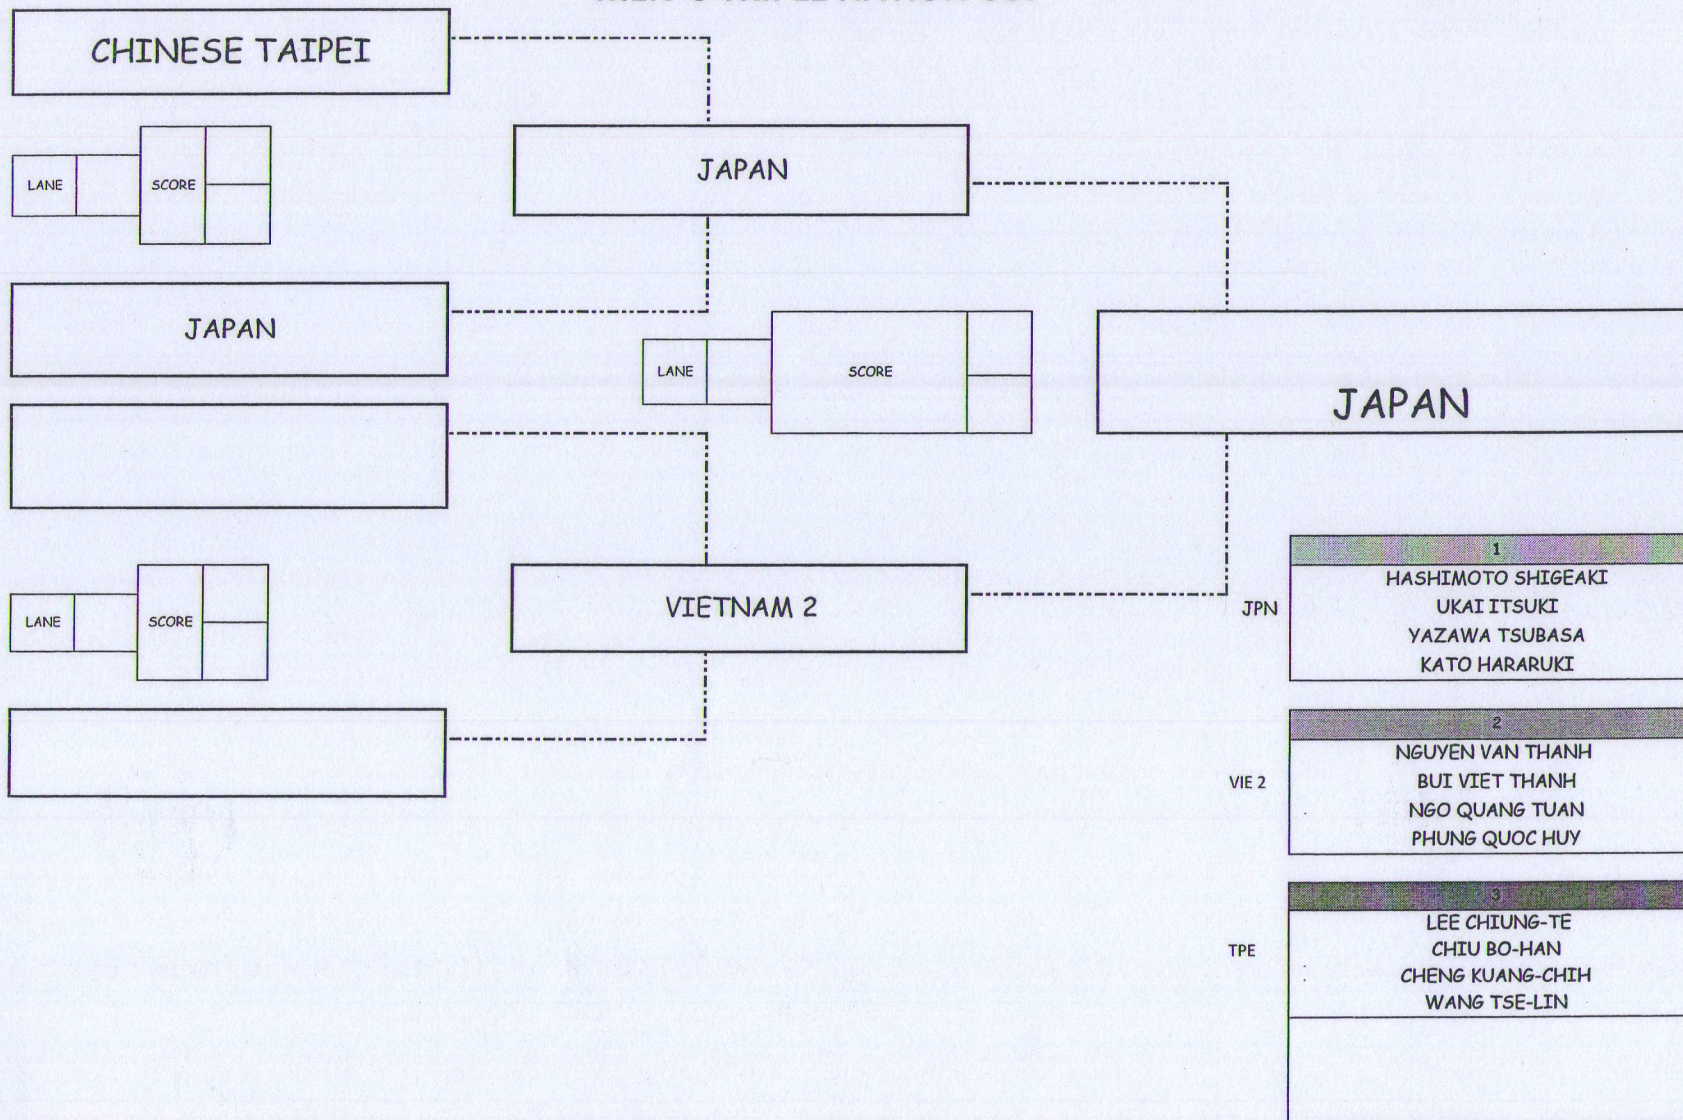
CHINESE TAIPEI

LANE

SCORE

JAPAN

JAPAN

LANE

SCORE

JAPAN

LANE

SCORE

VIETNAM 2

1
JPN
HASHIMOTO SHIGEAKI
UKAI ITSUKI
YAZAWA TSUBASA
KATO HARARUKI

2
VIE 2
NGUYEN VAN THANH
BUI VIET THANH
NGO QUANG TUAN
PHUNG QUOC HUY

3
TPE
LEE CHIUNG-TE
CHIU BO-HAN
CHENG KUANG-CHIH
WANG TSE-LIN